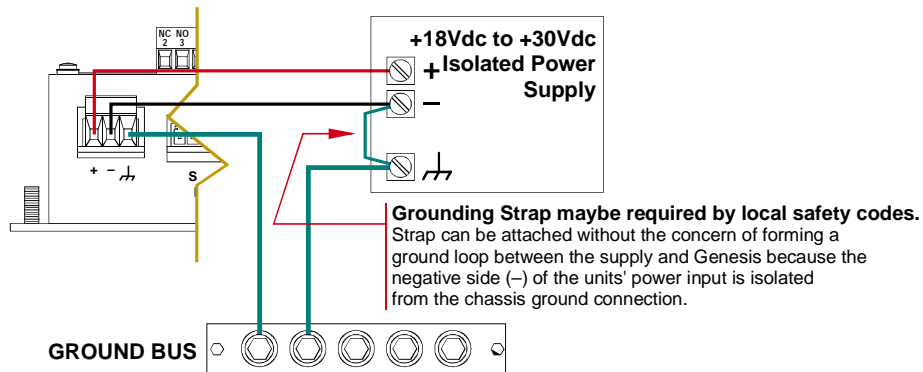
NC NO
2 3

+18Vdc to +30Vdc
Isolated Power
Supply

+
–

+ –

S

Grounding Strap maybe required by local safety codes.
Strap can be attached without the concern of forming a ground loop between the supply and Genesis because the negative side (–) of the units' power input is isolated from the chassis ground connection.

GROUND BUS